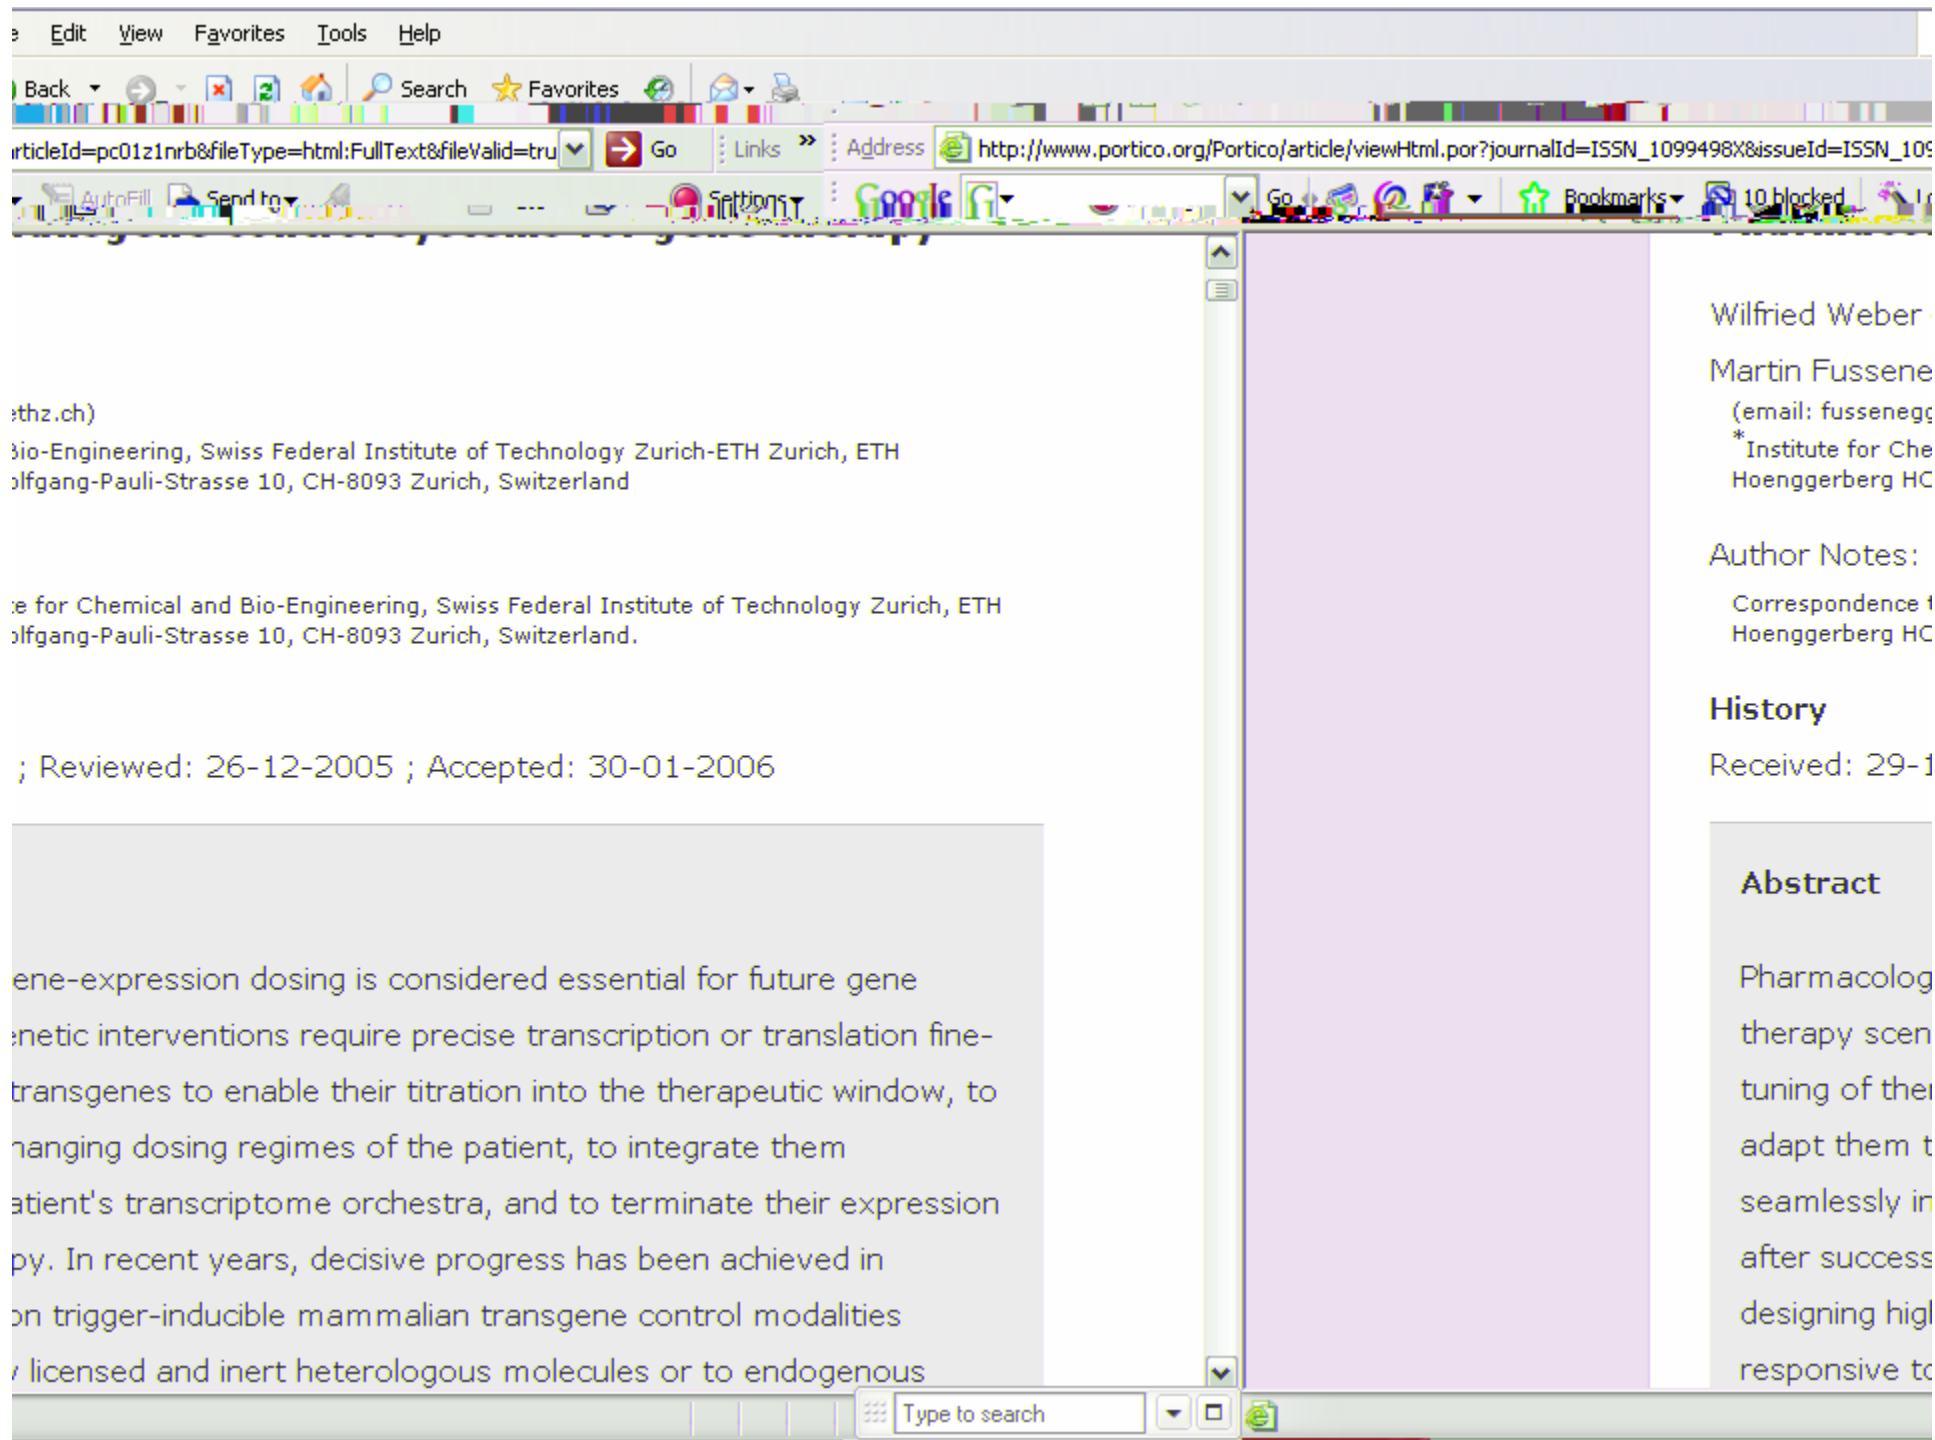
e Edit View Favorites Tools Help

Back Search Favorites

rticleId=pc01z1nrb&fileType=html:FullText&fileValid=tru Go Links » Address http://www.portico.org/Portico/article/viewHtml.por?journalId=ISSN_1099498X&issueId=ISSN_109

AutoFill Send to Settings Google Go Bookmarks 10 blocked

ethz.ch)
Bio-Engineering, Swiss Federal Institute of Technology Zurich-ETH Zurich, ETH
olfgang-Pauli-Strasse 10, CH-8093 Zurich, Switzerland

e for Chemical and Bio-Engineering, Swiss Federal Institute of Technology Zurich, ETH
olfgang-Pauli-Strasse 10, CH-8093 Zurich, Switzerland.

; Reviewed: 26-12-2005 ; Accepted: 30-01-2006

ene-expression dosing is considered essential for future gene
enetic interventions require precise transcription or translation fine-
transgenes to enable their titration into the therapeutic window, to
hanging dosing regimes of the patient, to integrate them
atient's transcriptome orchestra, and to terminate their expression
py. In recent years, decisive progress has been achieved in
on trigger-inducible mammalian transgene control modalities
licensed and inert heterologous molecules or to endogenous

Wilfried Weber
Martin Fussene
(email: fussenegg
*Institute for Che
Hoenggerberg HC

Author Notes:
Correspondence t
Hoenggerberg HC

History
Received: 29-1

Abstract

Pharmacolog
therapy scen
tuning of the
adapt them t
seamlessly in
after success
designing hig
responsive to

Type to search